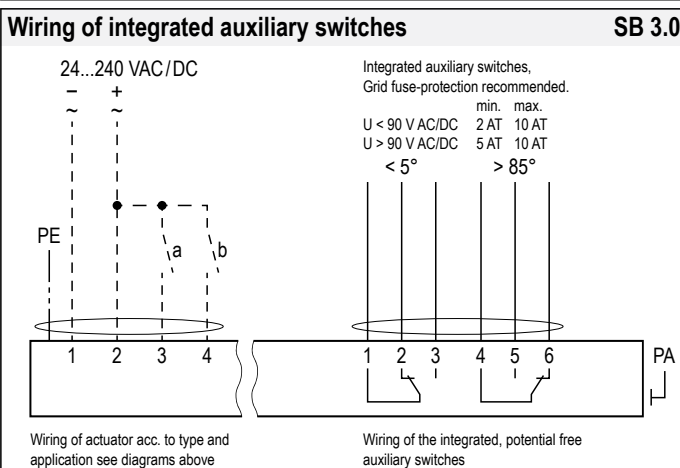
Wiring of integrated auxiliary switches SB 3.0

24...240 VAC / DC
–
~
+
~

PE

a
b

1 2 3 4

Integrated auxiliary switches,
Grid fuse-protection recommended.

| | min. | max. |
|---|---|---|
| U < 90 V AC/DC | 2 AT | 10 AT |
| U > 90 V AC/DC | 5 AT | 10 AT |

< 5° > 85°

1 2 3 4 5 6

PA

Wiring of actuator acc. to type and application see diagrams above

Wiring of the integrated, potential free auxiliary switches